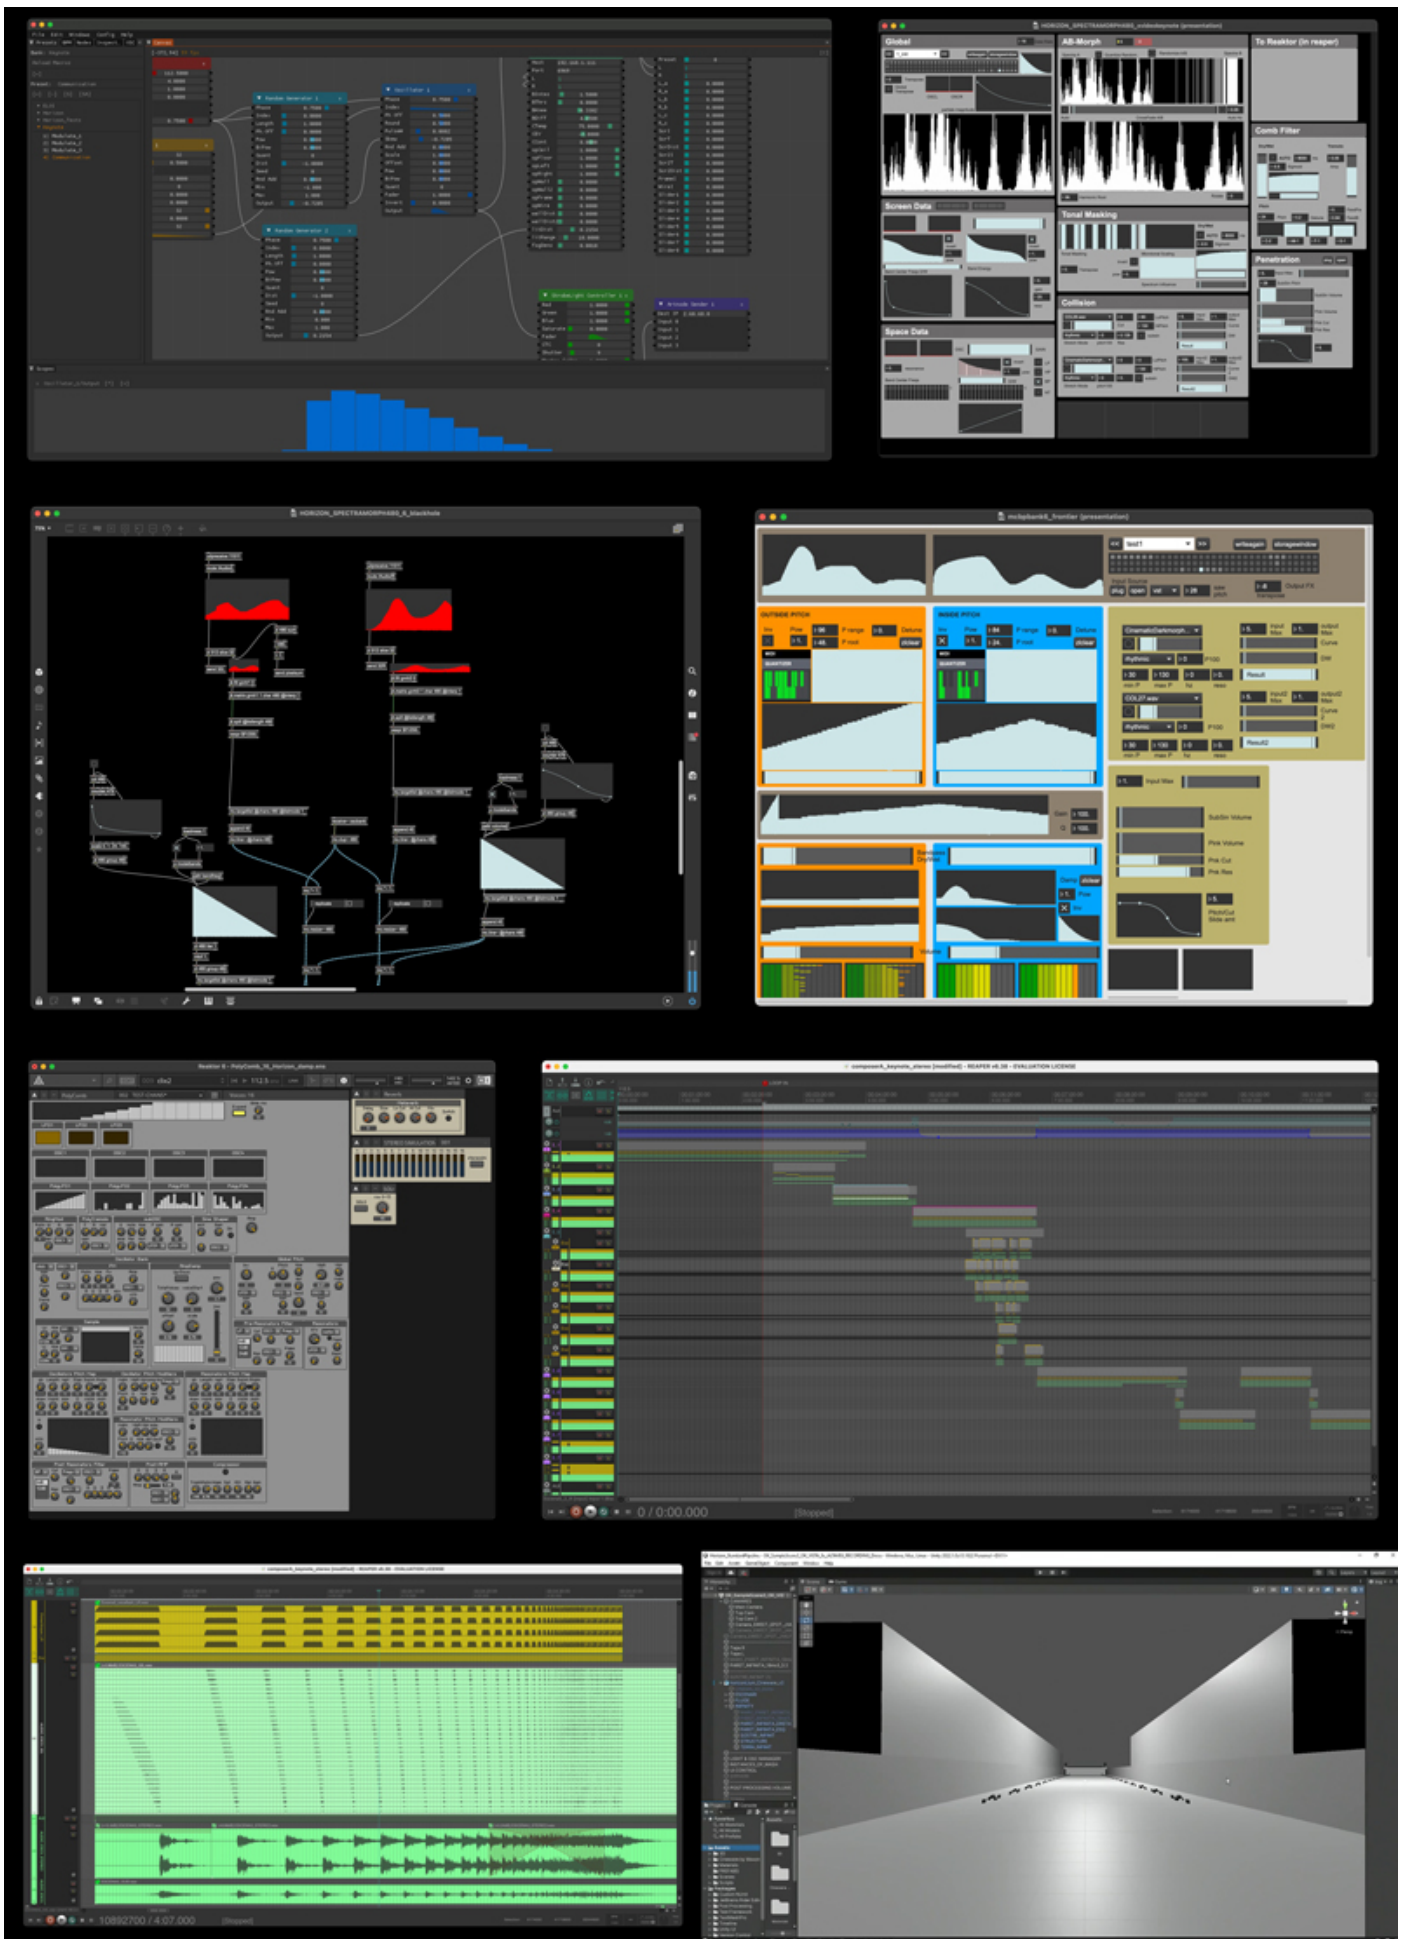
HORIZON_SPECTRAMORPH4005_scidocksynote (presentation)

Global

AB-Morph

To Reaktor (in reaper)

Comb Filter

Screen Data

Tonal Masking

Penetration

Collision

Space Data

HORIZON_SPECTRAMORPH4005_8_blackhole

mcbpbank8_frontier (presentation)

OUTSIDE PITCH

INSIDE PITCH

Result

Result2

SubOsc Volume

Pink Volume

Pink Cut

Pink Res

0 / 0:00.000

[Stopped]

10892700 / 4:07.000

[Stopped]